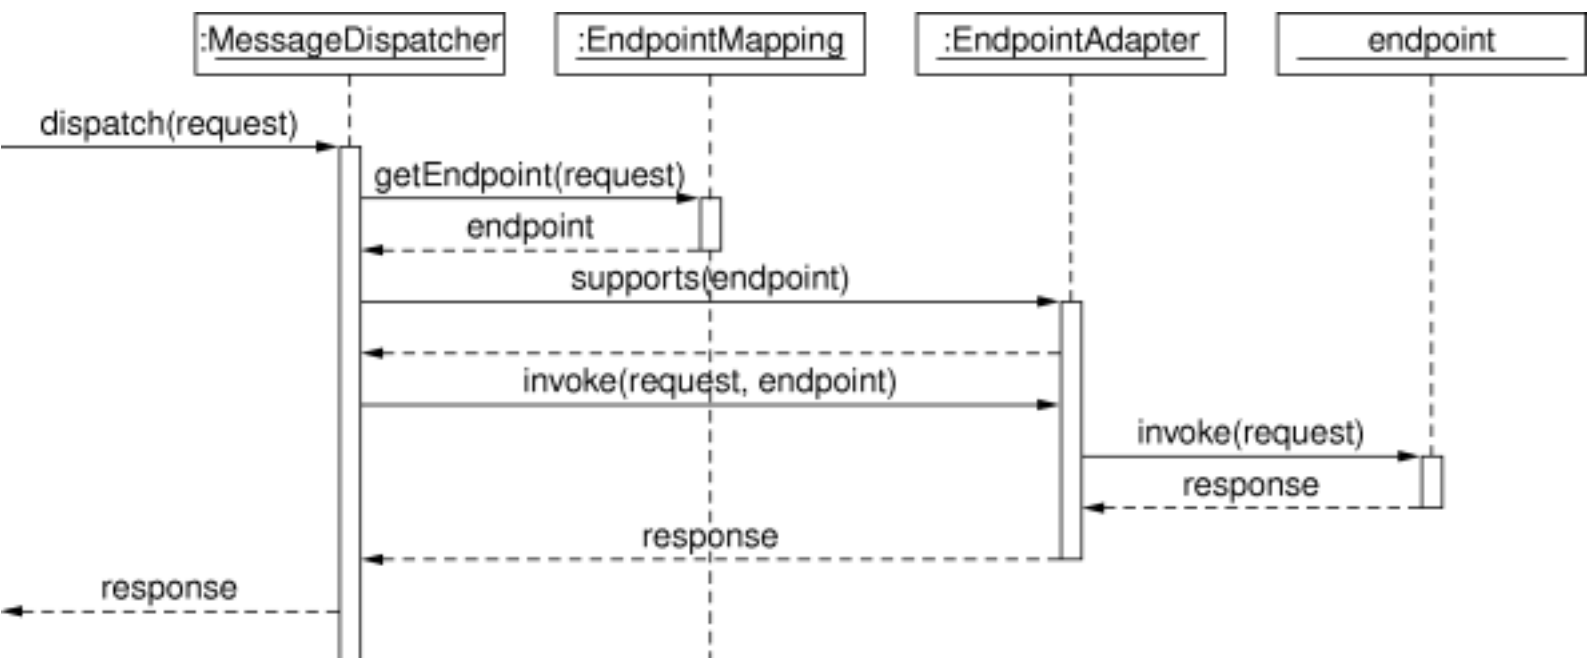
:MessageDispatcher

:EndpointMapping

:EndpointAdapter

endpoint

dispatch(request)

getEndpoint(request)

endpoint

supports(endpoint)

invoke(request, endpoint)

invoke(request)

response

response

response